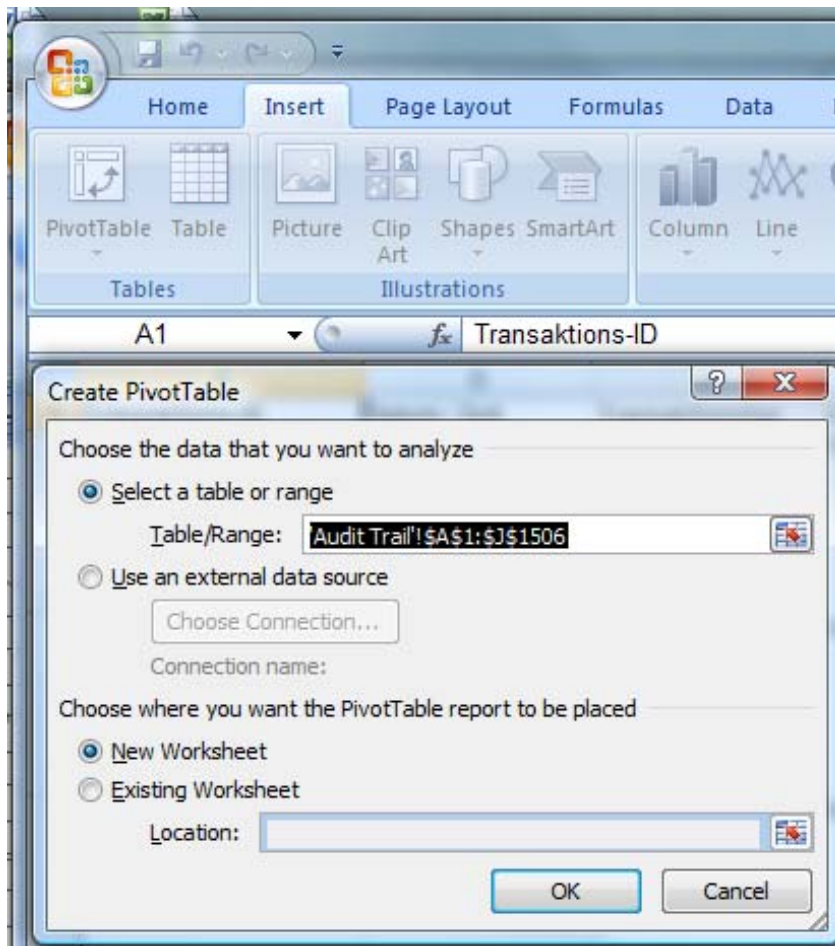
Home Insert Page Layout Formulas Data

PivotTable Table

Tables

Picture Clip Art Shapes SmartArt

Illustrations

Column Line

A1

$f_x$ Transaktions-ID

Create PivotTable

?

X

Choose the data that you want to analyze

Select a table or range

Table/Range: 'Audit Trail'!$A$1:$J$1506

Use an external data source

Choose Connection...

Connection name:

Choose where you want the PivotTable report to be placed

New Worksheet

Existing Worksheet

Location:

OK

Cancel